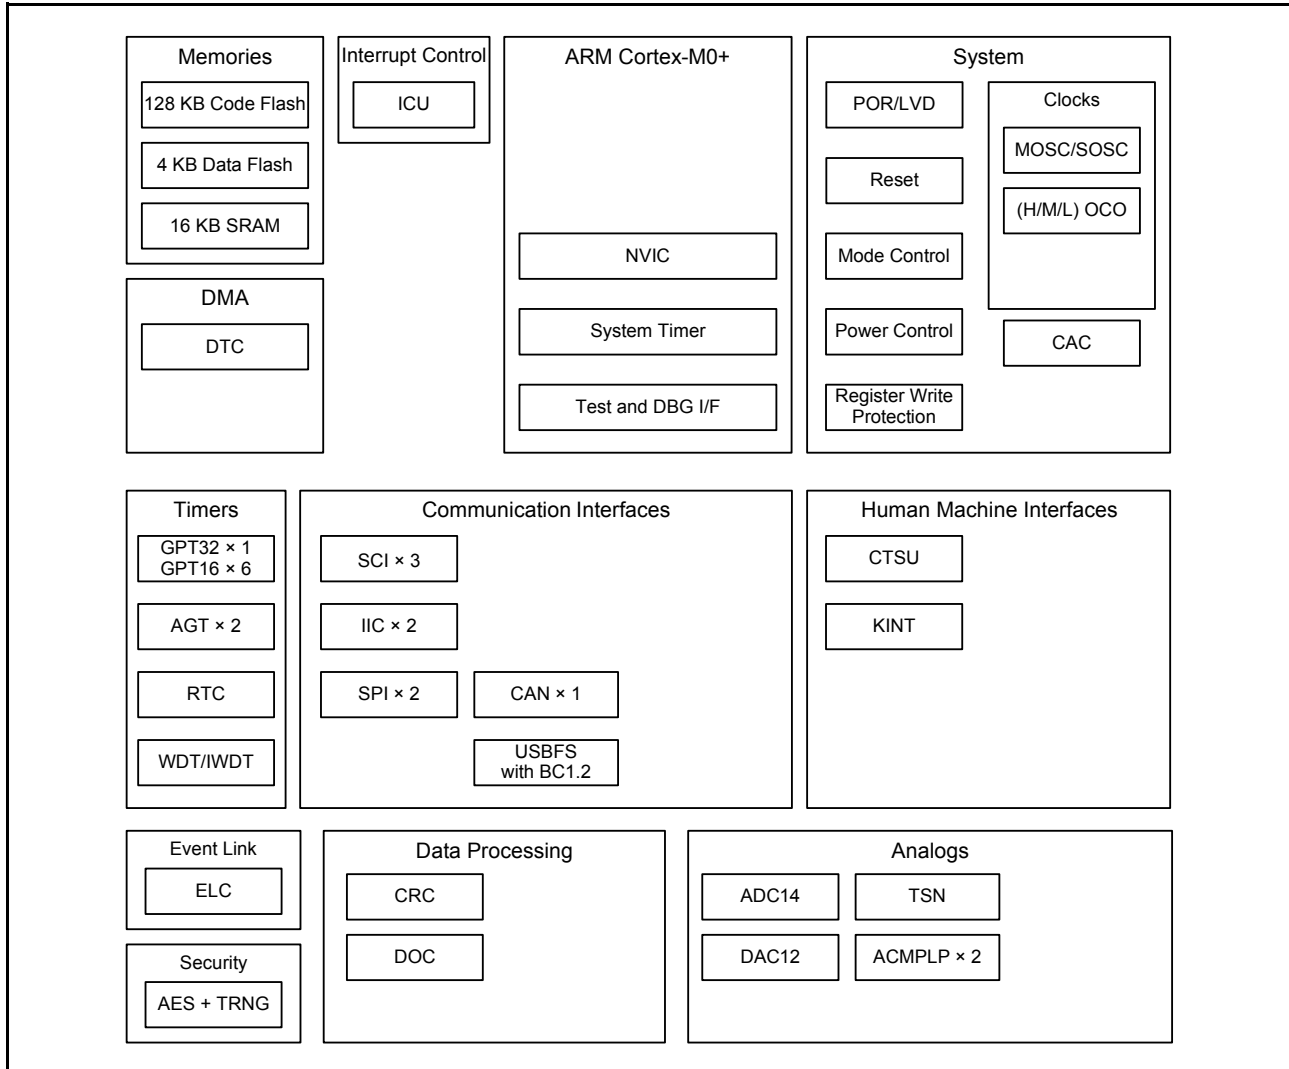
Memories
128 KB Code Flash
4 KB Data Flash
16 KB SRAM

Interrupt Control
ICU

ARM Cortex-M0+
NVIC
System Timer
Test and DBG I/F

System
POR/LVD
Reset
Mode Control
Power Control
Register Write Protection
Clocks
MOSC/SOSC
(H/M/L) OCO
CAC

DMA
DTC

Timers
GPT32 × 1
GPT16 × 6
AGT × 2
RTC
WDT/IWDT

Communication Interfaces
SCI × 3
IIC × 2
SPI × 2
CAN × 1
USBFS with BC1.2

Human Machine Interfaces
CTSU
KINT

Event Link
ELC

Security
AES + TRNG

Data Processing
CRC
DOC

Analogs
ADC14
TSN
DAC12
ACMPLP × 2